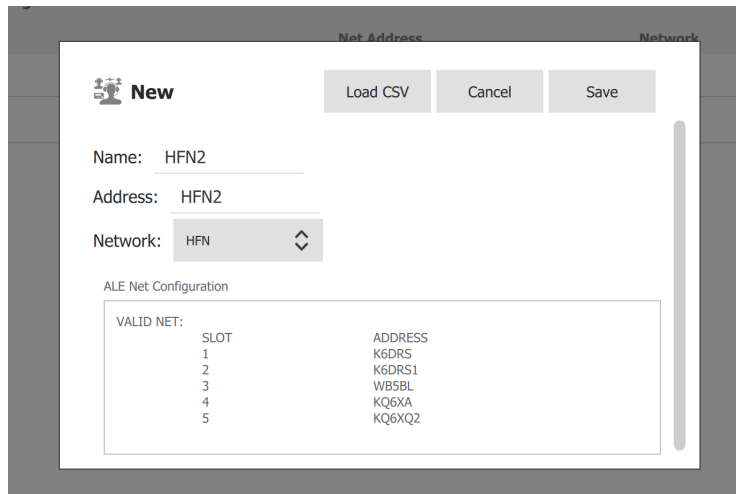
Net Address

Network

New

Load CSV

Cancel

Save

Name: HFN2

Address: HFN2

Network: HFN

ALE Net Configuration

VALID NET:

| SLOT | ADDRESS |
|---|---|
| 1 | K6DRS |
| 2 | K6DRS1 |
| 3 | WB5BL |
| 4 | KQ6XA |
| 5 | KQ6XQ2 |